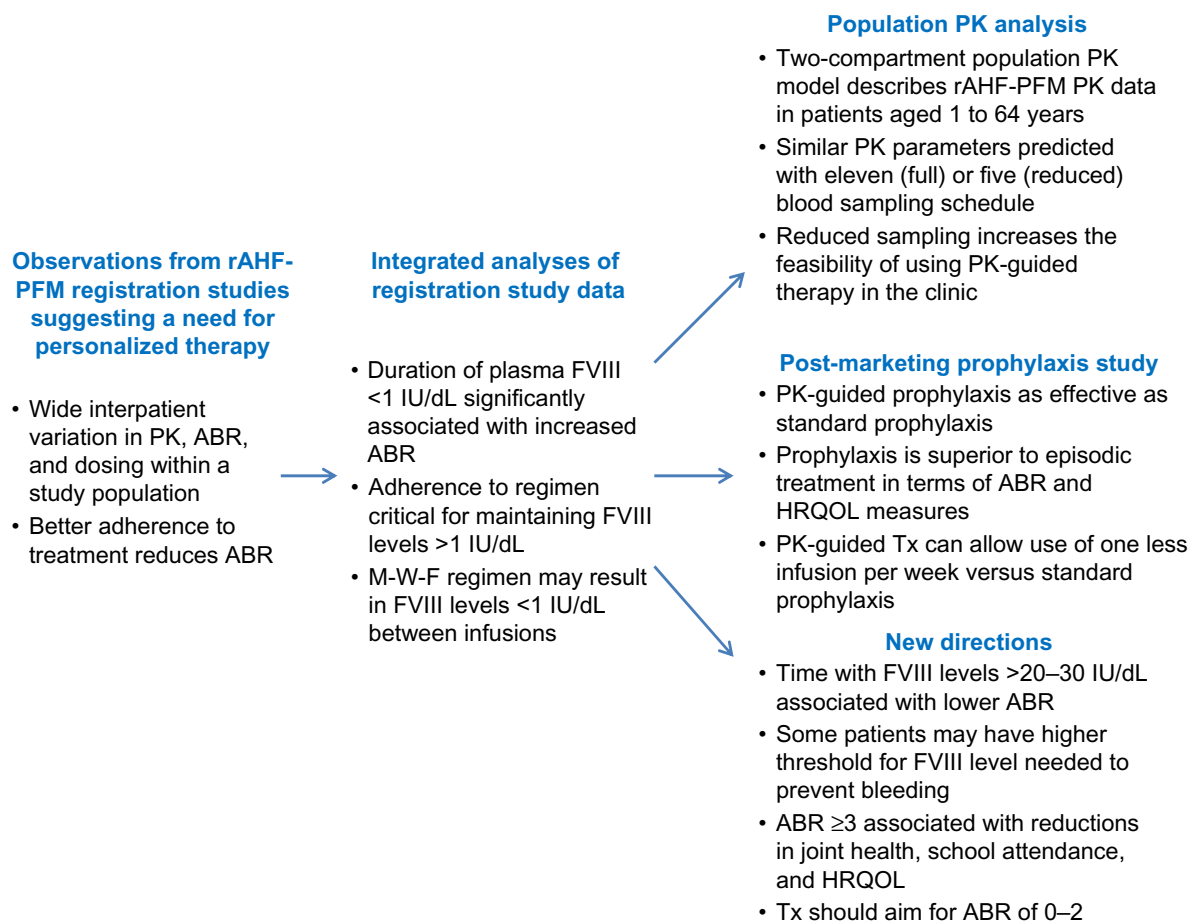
**Observations from rAHF-PFM registration studies suggesting a need for personalized therapy**

• Wide interpatient variation in PK, ABR, and dosing within a study population
• Better adherence to treatment reduces ABR

**Integrated analyses of registration study data**

• Duration of plasma FVIII <1 IU/dL significantly associated with increased ABR
• Adherence to regimen critical for maintaining FVIII levels >1 IU/dL
• M-W-F regimen may result in FVIII levels <1 IU/dL between infusions

**Population PK analysis**

• Two-compartment population PK model describes rAHF-PFM PK data in patients aged 1 to 64 years
• Similar PK parameters predicted with eleven (full) or five (reduced) blood sampling schedule
• Reduced sampling increases the feasibility of using PK-guided therapy in the clinic

**Post-marketing prophylaxis study**

• PK-guided prophylaxis as effective as standard prophylaxis
• Prophylaxis is superior to episodic treatment in terms of ABR and HRQOL measures
• PK-guided Tx can allow use of one less infusion per week versus standard prophylaxis

**New directions**

• Time with FVIII levels >20–30 IU/dL associated with lower ABR
• Some patients may have higher threshold for FVIII level needed to prevent bleeding
• ABR $\geq$3 associated with reductions in joint health, school attendance, and HRQOL
• Tx should aim for ABR of 0–2